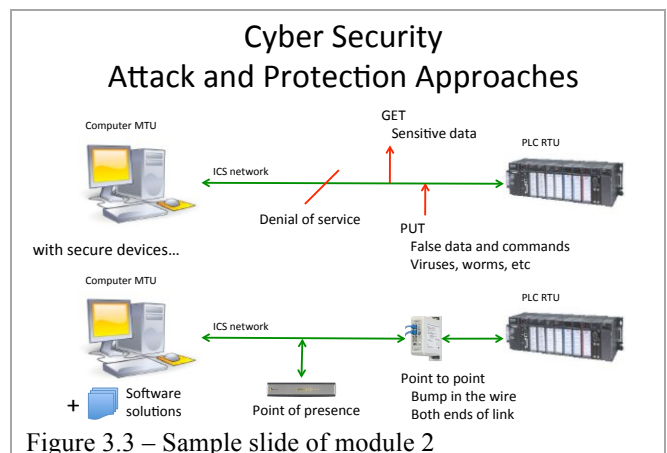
Cyber Security
Attack and Protection Approaches

Computer MTU

GET
Sensitive data

PLC RTU

ICS network

Denial of service

with secure devices…

PUT
False data and commands
Viruses, worms, etc

Computer MTU

PLC RTU

ICS network

+ Software solutions

Point of presence

Point to point
Bump in the wire
Both ends of link

Figure 3.3 – Sample slide of module 2